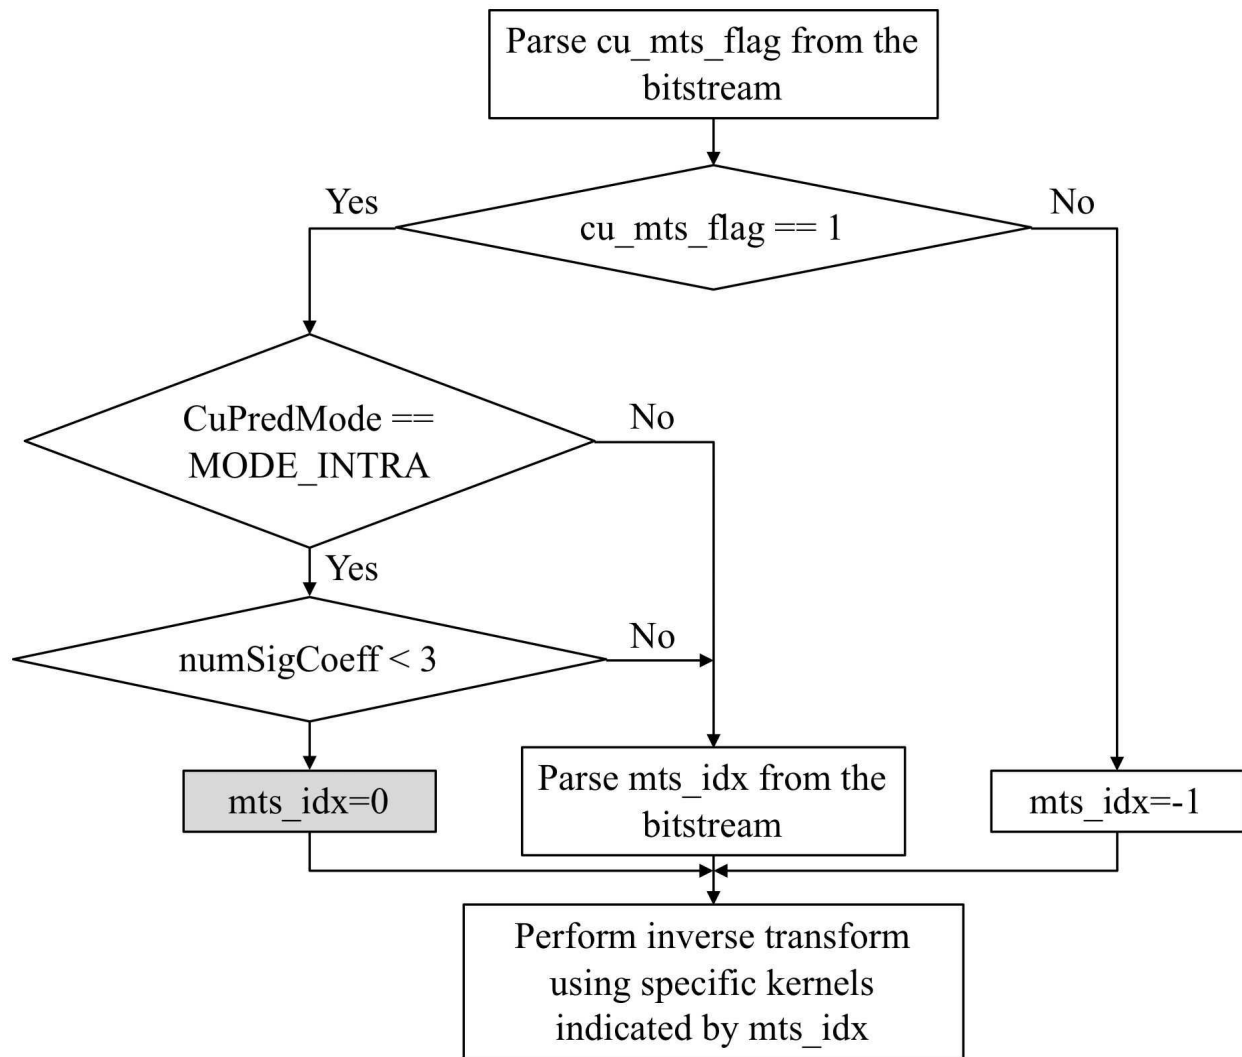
Parse cu_mts_flag from the bitstream

Yes

cu_mts_flag == 1

No

CuPredMode == MODE_INTRA

No

Yes

numSigCoeff < 3

No

mts_idx=0

Parse mts_idx from the bitstream

mts_idx=-1

Perform inverse transform using specific kernels indicated by mts_idx